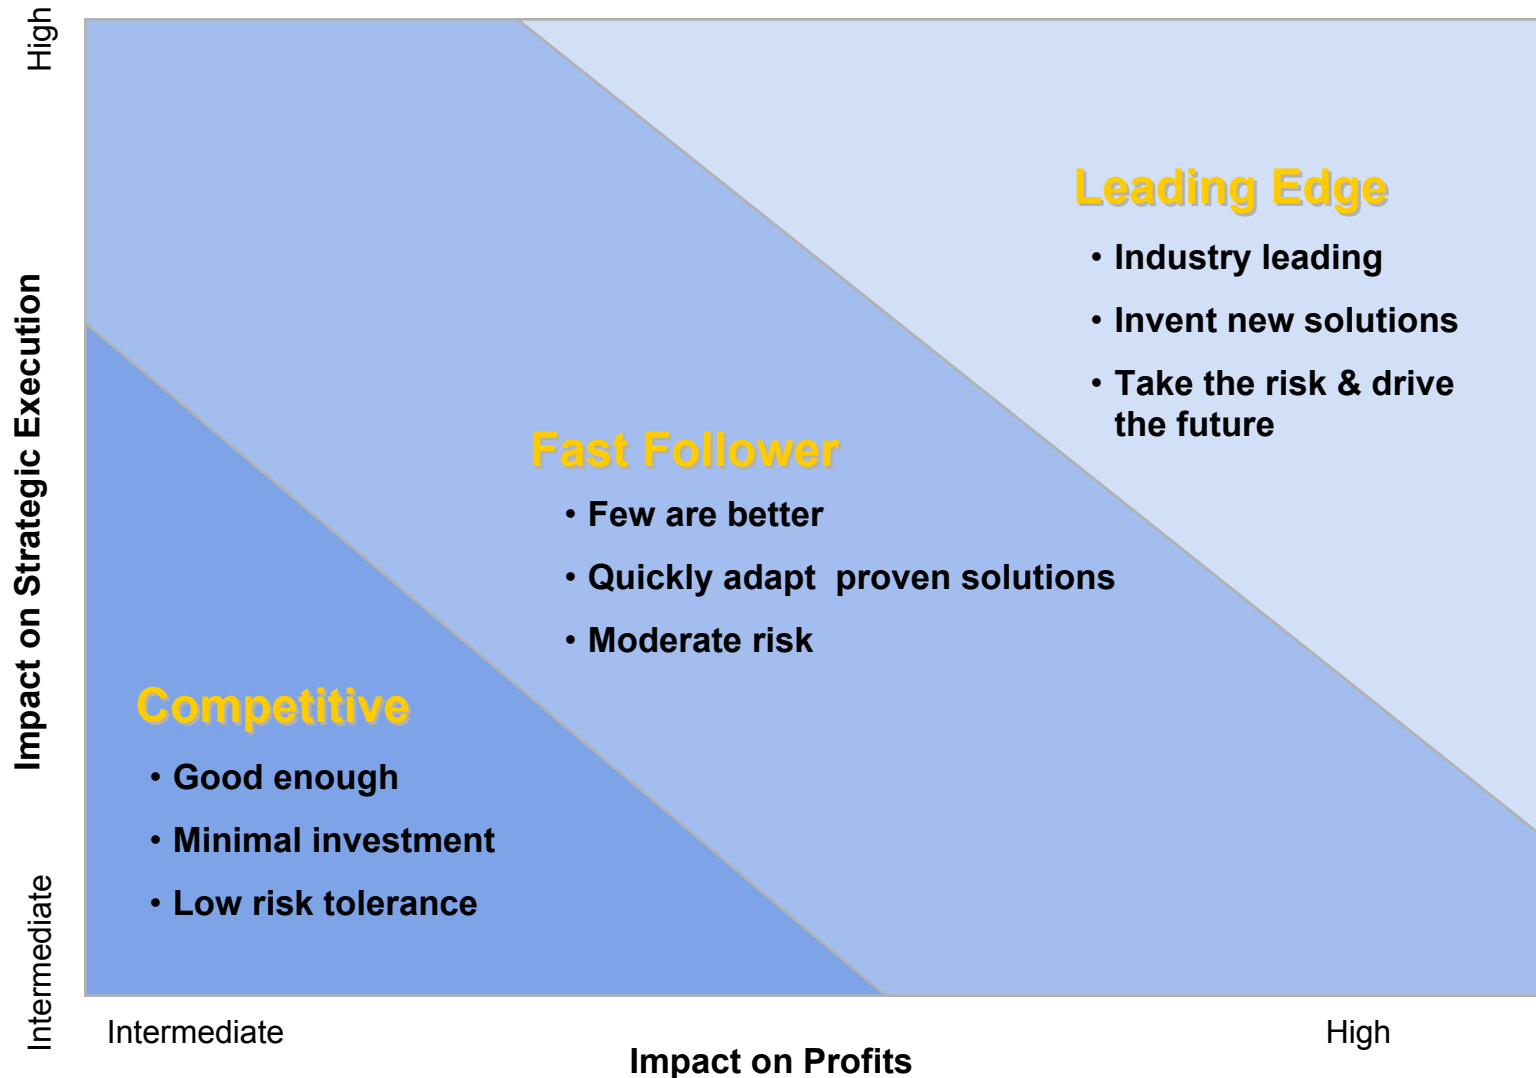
High

Impact on Strategic Execution

Intermediate

Leading Edge

• Industry leading

• Invent new solutions

• Take the risk & drive the future

Fast Follower

• Few are better

• Quickly adapt proven solutions

• Moderate risk

Competitive

• Good enough

• Minimal investment

• Low risk tolerance

Intermediate

High

Impact on Profits